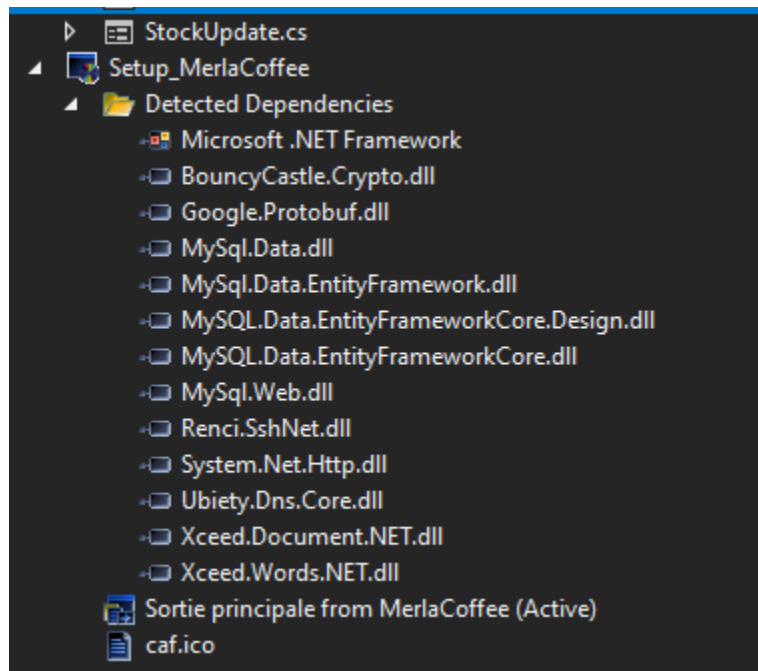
StockUpdate.cs
Setup_MerlaCoffee
Detected Dependencies
Microsoft .NET Framework
BouncyCastle.Crypto.dll
Google.Protobuf.dll
MySql.Data.dll
MySql.Data.EntityFramework.dll
MySQL.Data.EntityFrameworkCore.Design.dll
MySQL.Data.EntityFrameworkCore.dll
MySql.Web.dll
Renci.SshNet.dll
System.Net.Http.dll
Ubiety.Dns.Core.dll
Xceed.Document.NET.dll
Xceed.Words.NET.dll
Sortie principale from MerlaCoffee (Active)
caf.ico